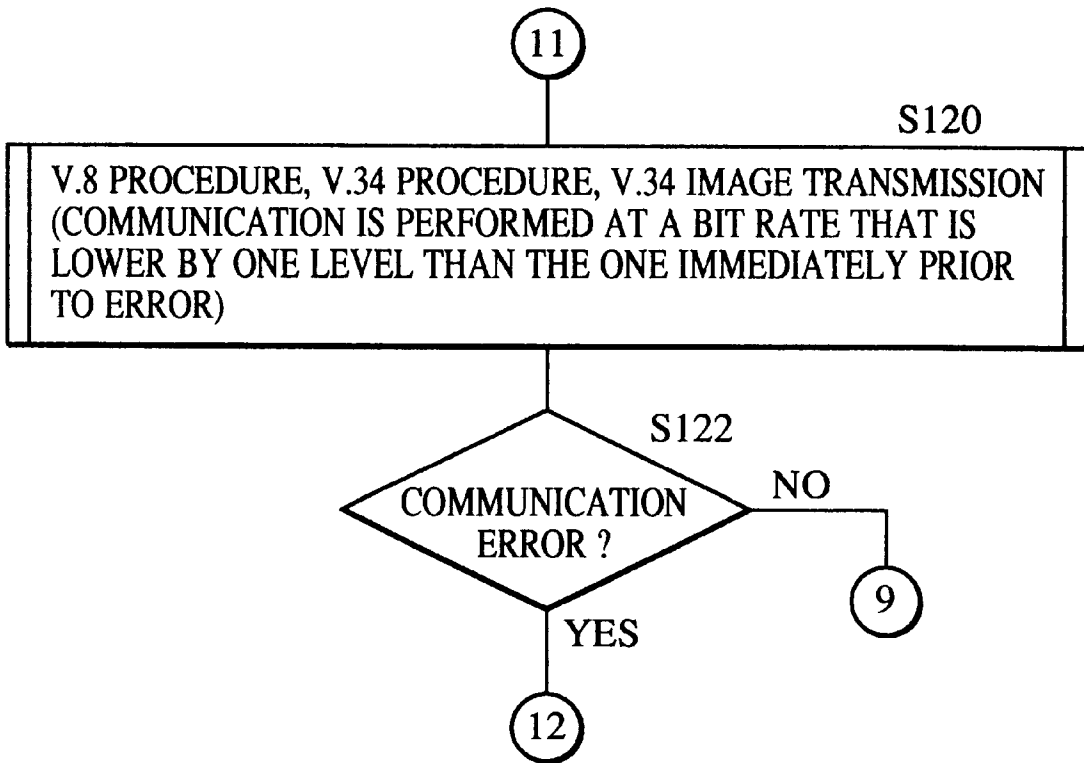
11

S120

V.8 PROCEDURE, V.34 PROCEDURE, V.34 IMAGE TRANSMISSION (COMMUNICATION IS PERFORMED AT A BIT RATE THAT IS LOWER BY ONE LEVEL THAN THE ONE IMMEDIATELY PRIOR TO ERROR)

S122

COMMUNICATION ERROR ?

NO

9

YES

12